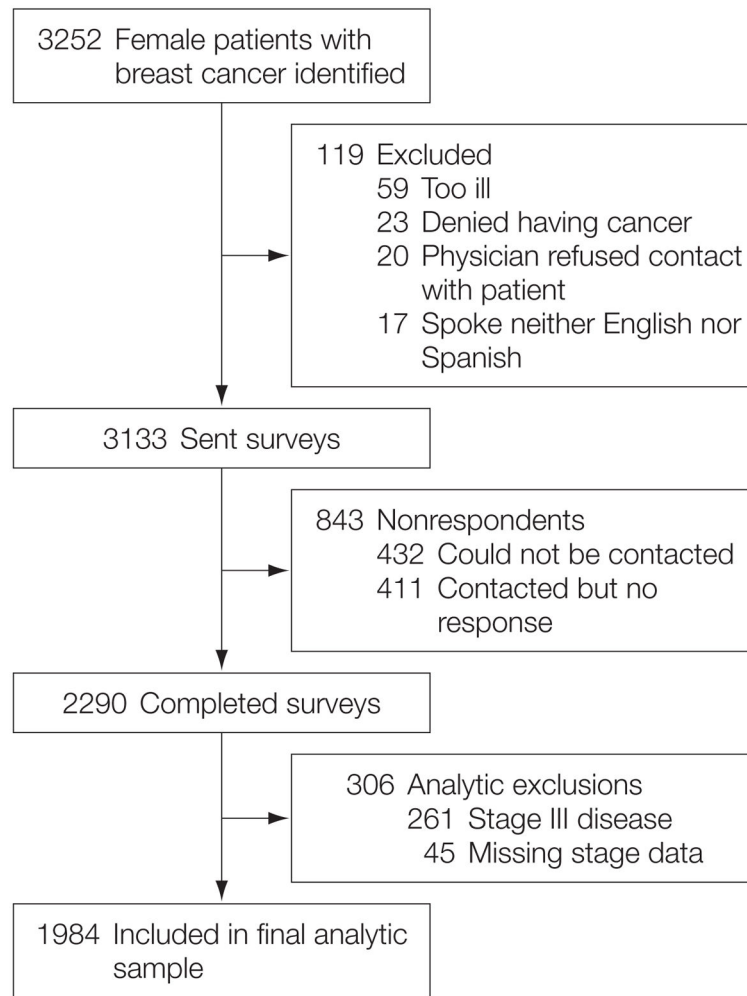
3252 Female patients with breast cancer identified

119 Excluded
59 Too ill
23 Denied having cancer
20 Physician refused contact with patient
17 Spoke neither English nor Spanish

3133 Sent surveys

843 Nonrespondents
432 Could not be contacted
411 Contacted but no response

2290 Completed surveys

306 Analytic exclusions
261 Stage III disease
45 Missing stage data

1984 Included in final analytic sample